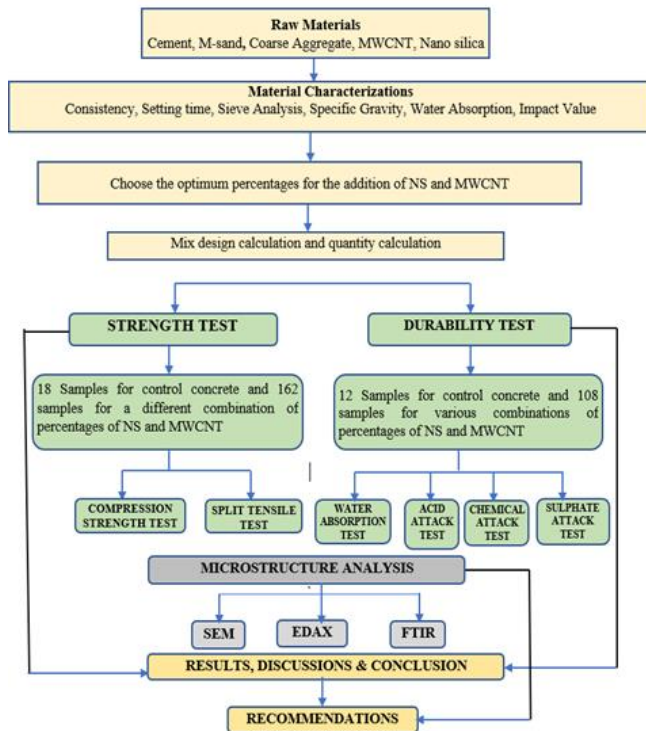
Raw Materials
Cement, M-sand, Coarse Aggregate, MWCNT, Nano silica

Material Characterizations
Consistency, Setting time, Sieve Analysis, Specific Gravity, Water Absorption, Impact Value

Choose the optimum percentages for the addition of NS and MWCNT

Mix design calculation and quantity calculation

STRENGTH TEST

DURABILITY TEST

18 Samples for control concrete and 162 samples for a different combination of percentages of NS and MWCNT

12 Samples for control concrete and 108 samples for various combinations of percentages of NS and MWCNT

COMPRESSION STRENGTH TEST

SPLIT TENSILE TEST

WATER ABSORPTION TEST

ACID ATTACK TEST

CHEMICAL ATTACK TEST

SULPHATE ATTACK TEST

MICROSTRUCTURE ANALYSIS

SEM

EDAX

FTIR

RESULTS, DISCUSSIONS & CONCLUSION

RECOMMENDATIONS